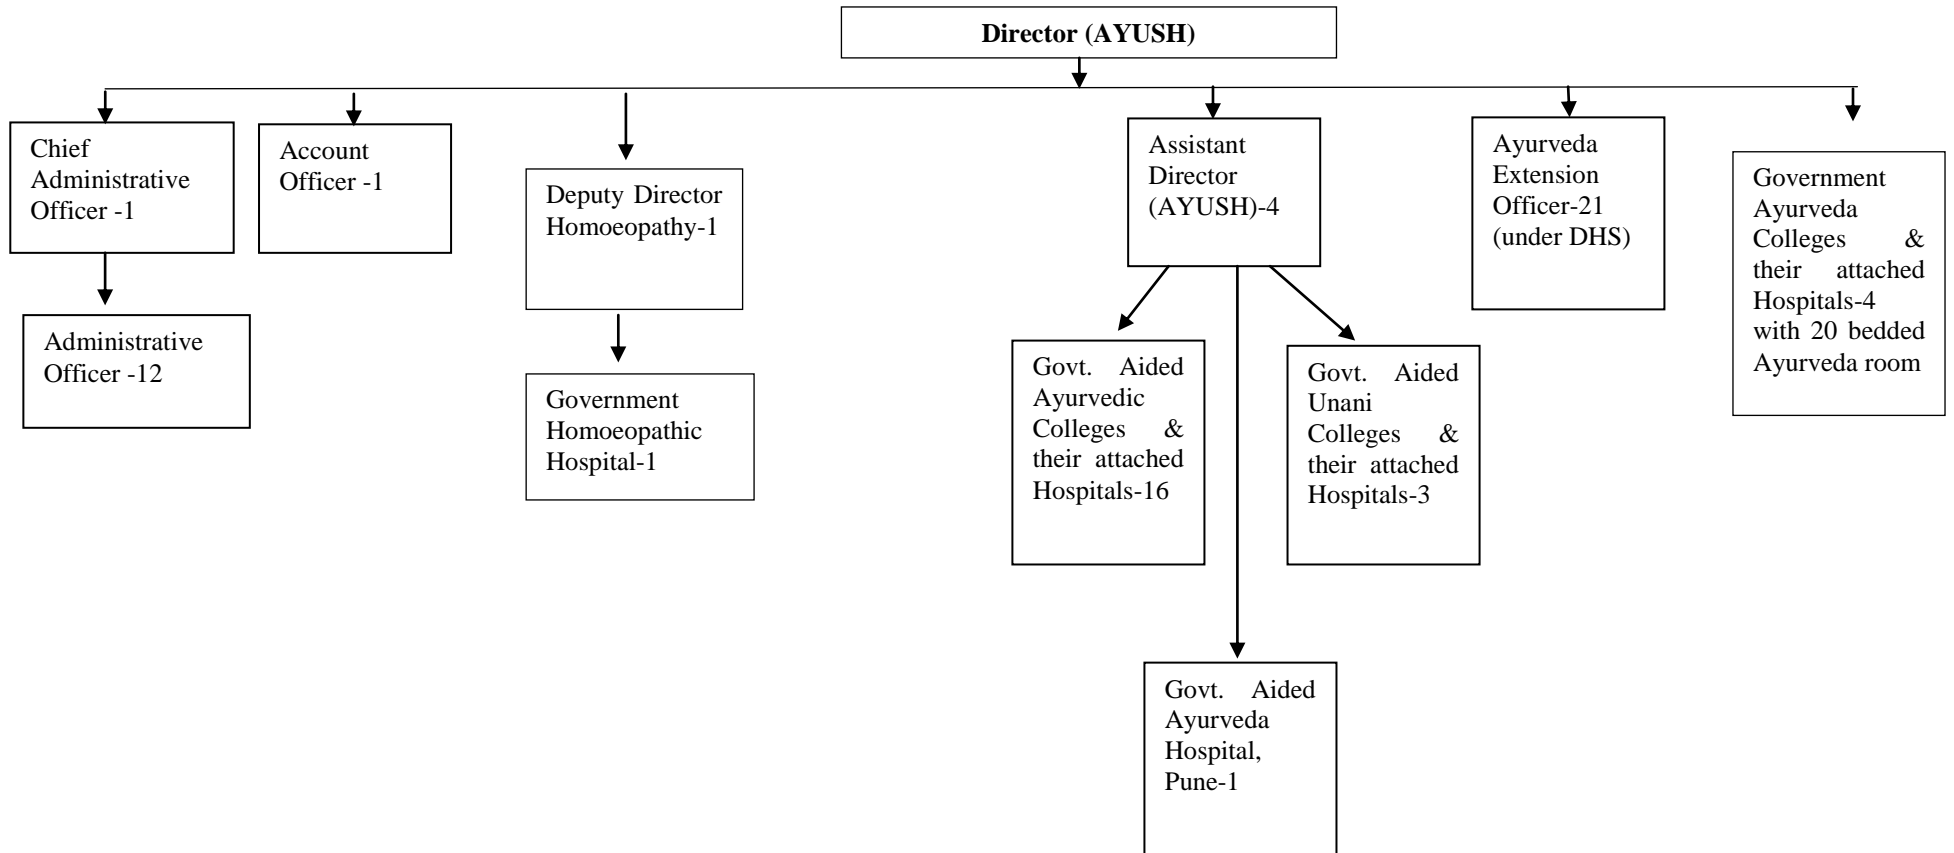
Director (AYUSH)

Chief Administrative Officer -1

Administrative Officer -12

Account Officer -1

Deputy Director Homoeopathy-1

Government Homoeopathic Hospital-1

Assistant Director (AYUSH)-4

Govt. Aided Ayurvedic Colleges & their attached Hospitals-16

Govt. Aided Unani Colleges & their attached Hospitals-3

Govt. Aided Ayurveda Hospital, Pune-1

Ayurveda Extension Officer-21 (under DHS)

Government Ayurveda Colleges & their attached Hospitals-4 with 20 bedded Ayurveda room